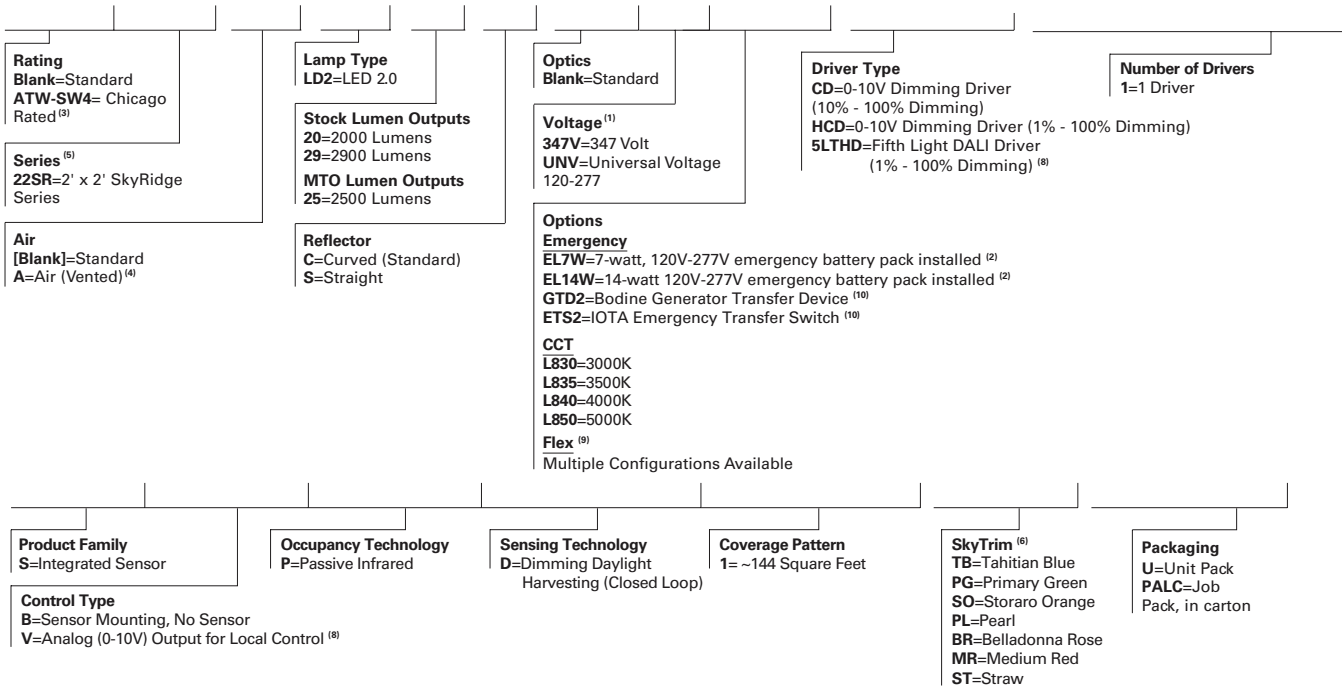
**Rating**
**Blank**=Standard
**ATW-SW4**= Chicago Rated $^{(3)}$

**Series** $^{(5)}$
**22SR**=2' x 2' SkyRidge Series

**Air**
**[Blank]**=Standard
**A**=Air (Vented) $^{(4)}$

**Lamp Type**
**LD2**=LED 2.0

**Stock Lumen Outputs**
**20**=2000 Lumens
**29**=2900 Lumens

**MTO Lumen Outputs**
**25**=2500 Lumens

**Reflector**
**C**=Curved (Standard)
**S**=Straight

**Optics**
**Blank**=Standard

**Voltage** $^{(1)}$
**347V**=347 Volt
**UNV**=Universal Voltage 120-277

**Options**
**Emergency**
**EL7W**=7-watt, 120V-277V emergency battery pack installed $^{(2)}$
**EL14W**=14-watt 120V-277V emergency battery pack installed $^{(2)}$
**GTD2**=Bodine Generator Transfer Device $^{(10)}$
**ETS2**=IOTA Emergency Transfer Switch $^{(10)}$

**CCT**
**L830**=3000K
**L835**=3500K
**L840**=4000K
**L850**=5000K

**Flex** $^{(9)}$
Multiple Configurations Available

**Driver Type**
**CD**=0-10V Dimming Driver (10% - 100% Dimming)
**HCD**=0-10V Dimming Driver (1% - 100% Dimming)
**5LTHD**=Fifth Light DALI Driver (1% - 100% Dimming) $^{(8)}$

**Number of Drivers**
**1**=1 Driver

**Product Family**
**S**=Integrated Sensor

**Control Type**
**B**=Sensor Mounting, No Sensor
**V**=Analog (0-10V) Output for Local Control $^{(8)}$

**Occupancy Technology**
**P**=Passive Infrared

**Sensing Technology**
**D**=Dimming Daylight Harvesting (Closed Loop)

**Coverage Pattern**
**1**= ~144 Square Feet

**SkyTrim** $^{(6)}$
**TB**=Tahitian Blue
**PG**=Primary Green
**SO**=Storaro Orange
**PL**=Pearl
**BR**=Belladonna Rose
**MR**=Medium Red
**ST**=Straw

**Packaging**
**U**=Unit Pack
**PALC**=Job Pack, in carton